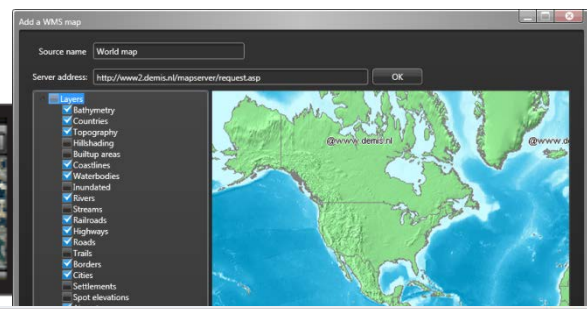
Add a WMS map

Source name World map

Server address: http://www2.demis.nl/mapserver/request.asp

OK

Layers
Bathymetry
Countries
Topography
Hillshading
Builtup areas
Coastlines
Waterbodies
Inundated
Rivers
Streams
Railroads
Highways
Roads
Trails
Borders
Cities
Settlements
Spot elevations

@www.demis.nl

@www.de